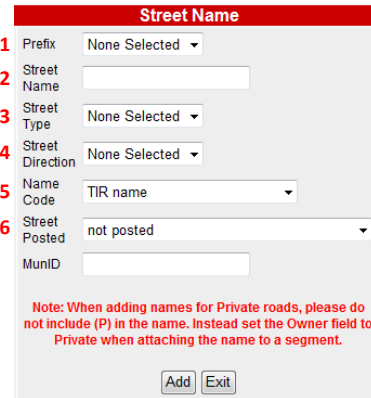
Street Name

1 Prefix None Selected

2 Street Name

3 Street Type None Selected

4 Street Direction None Selected

5 Name Code TIR name

6 Street Posted not posted

MunID

Note: When adding names for Private roads, please do not include (P) in the name. Instead set the Owner field to Private when attaching the name to a segment.

Add Exit